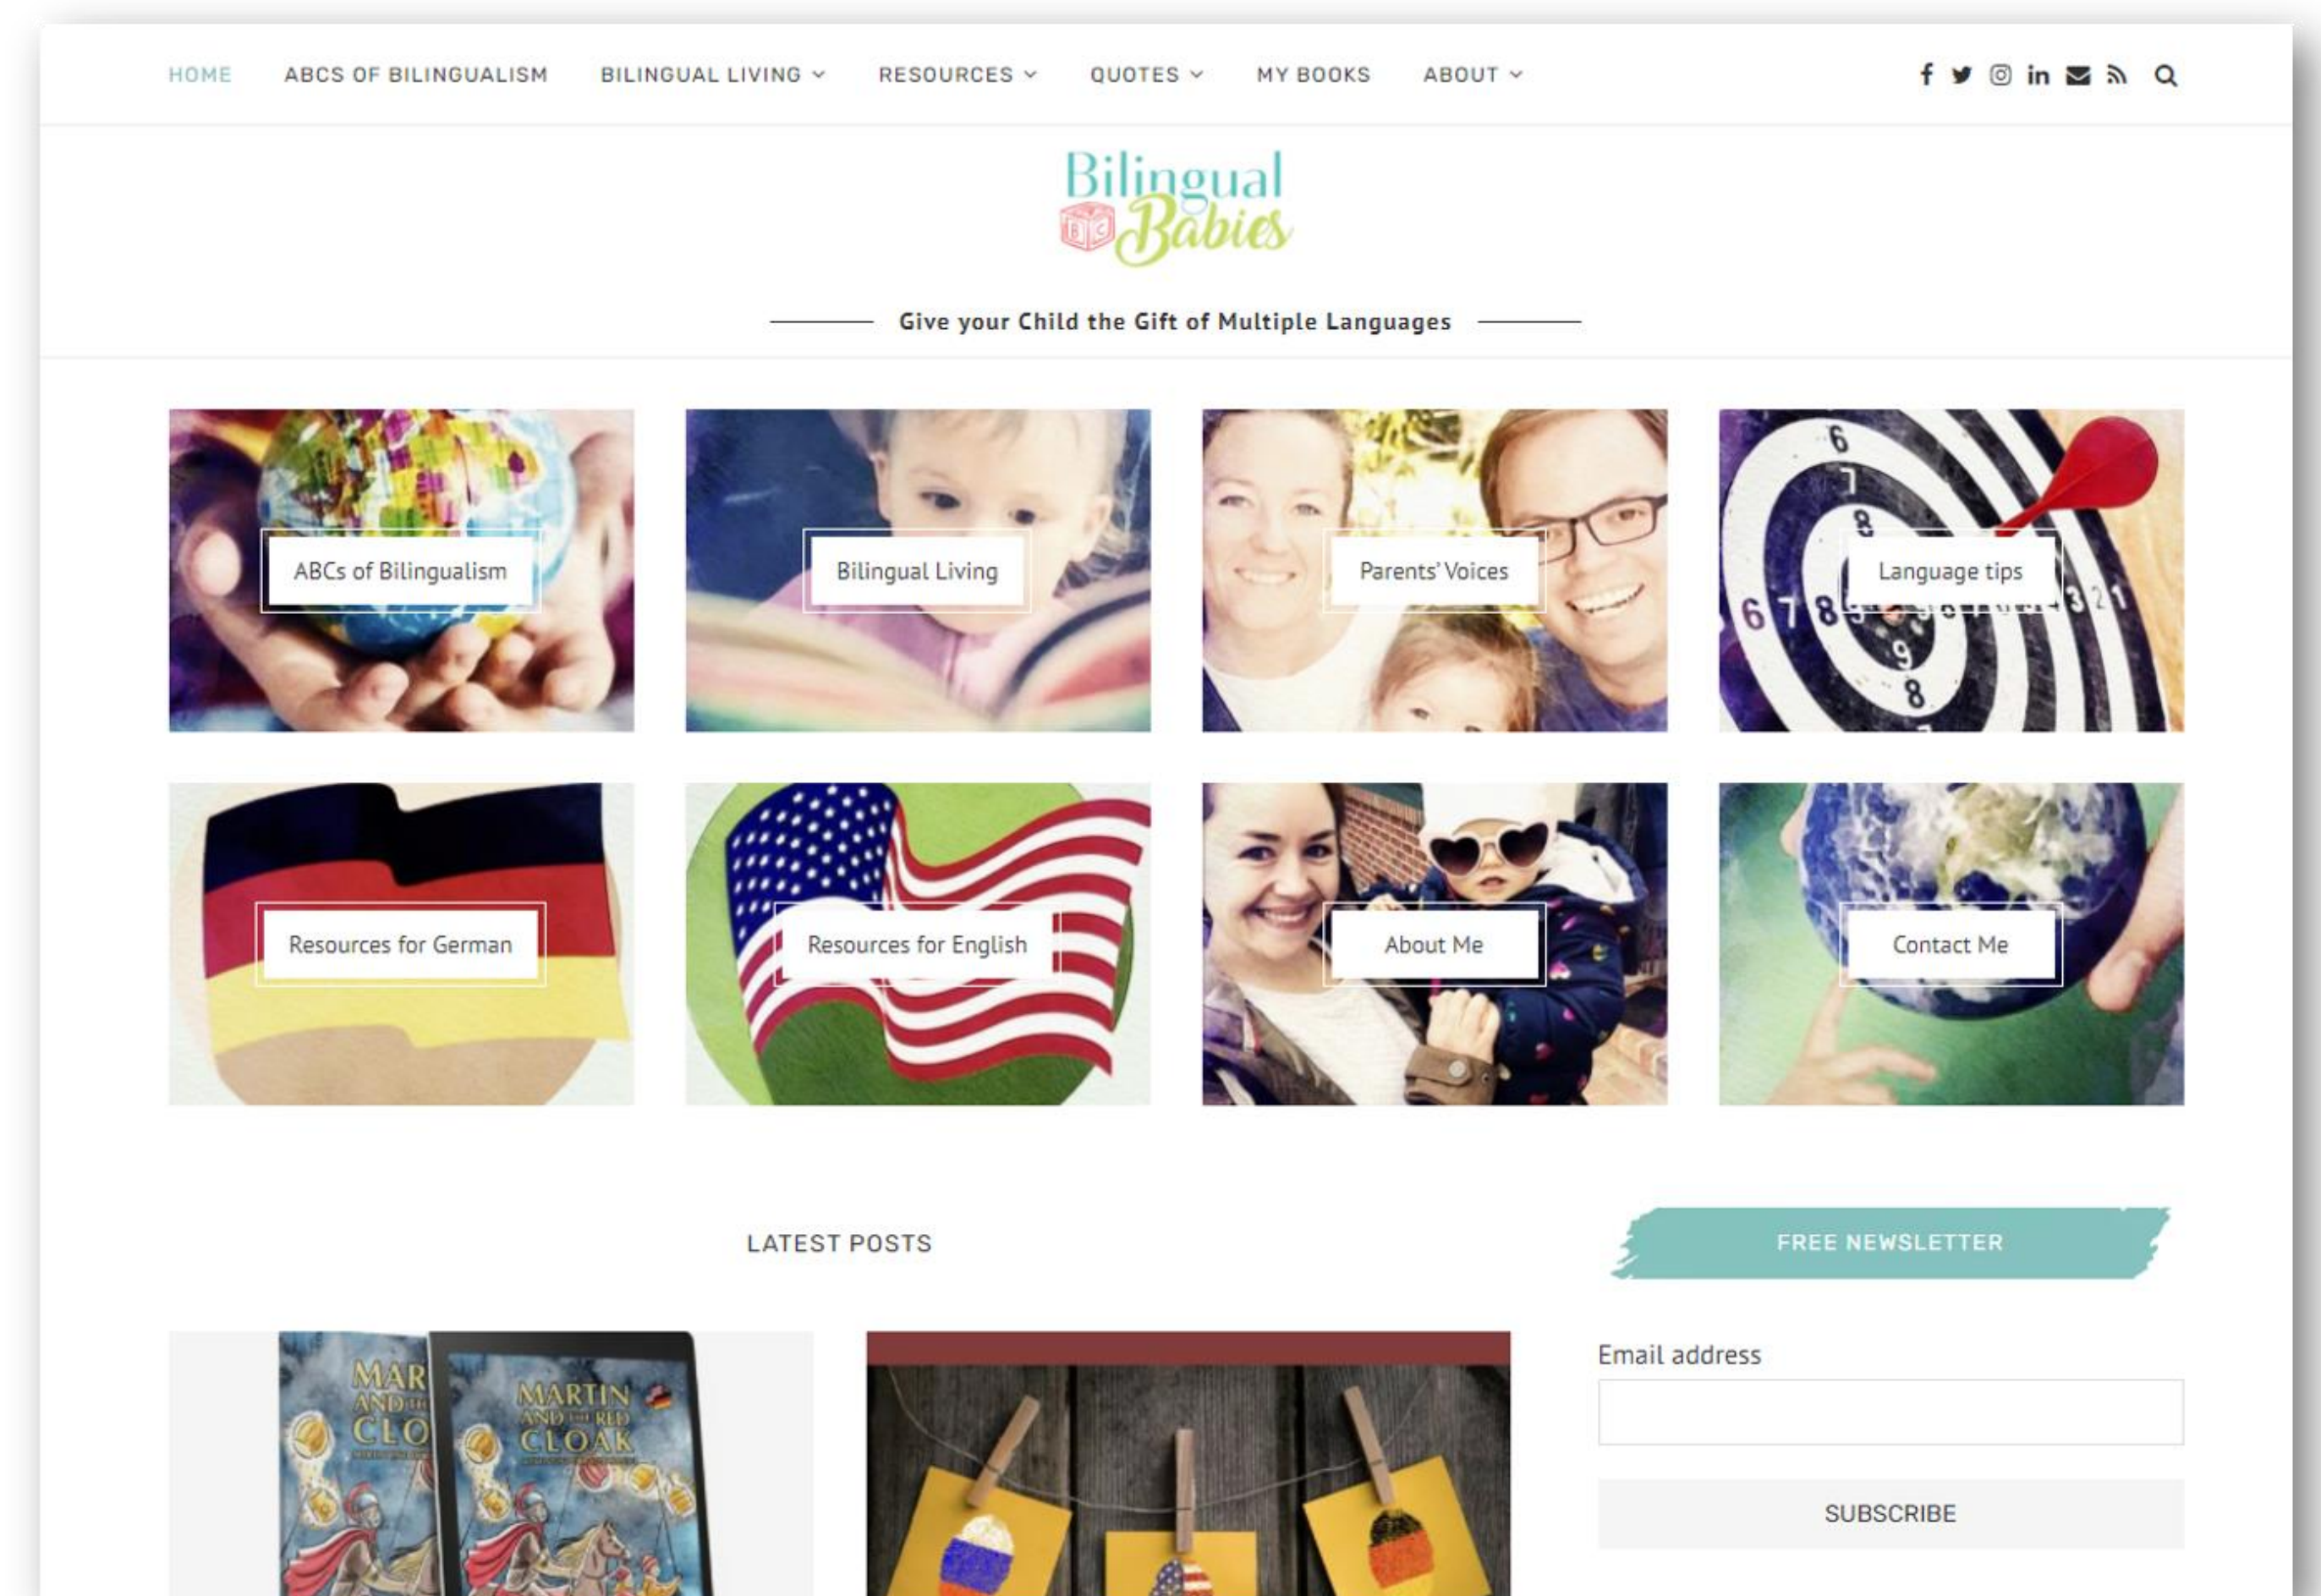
HOME ABCS OF BILINGUALISM BILINGUAL LIVING RESOURCES QUOTES MY BOOKS ABOUT

Bilingual Babies

Give your Child the Gift of Multiple Languages

ABCs of Bilingualism

Bilingual Living

Parents' Voices

Language tips

Resources for German

Resources for English

About Me

Contact Me

LATEST POSTS

FREE NEWSLETTER

MARTIN AND THE RED CLOAK

Email address

SUBSCRIBE